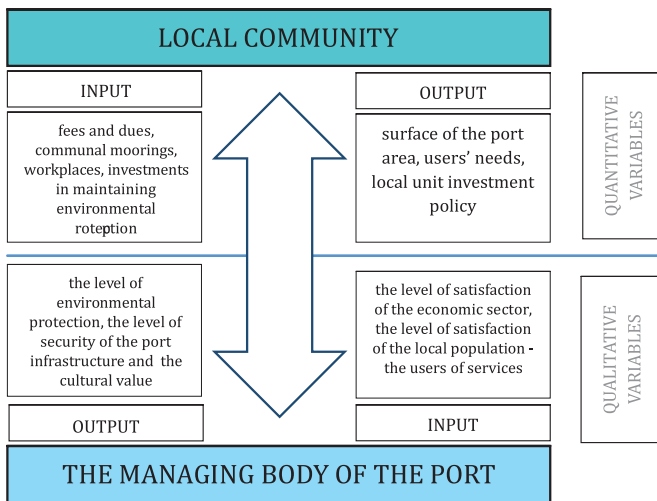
LOCAL COMMUNITY

INPUT

fees and dues, communal moorings, workplaces, investments in maintaining environmental roteption

OUTPUT

surface of the port area, users' needs, local unit investment policy

QUANTITATIVE VARIABLES

the level of environmental protection, the level of security of the port infrastructure and the cultural value

the level of satisfaction of the economic sector, the level of satisfaction of the local population - the users of services

QUALITATIVE VARIABLES

OUTPUT

INPUT

THE MANAGING BODY OF THE PORT